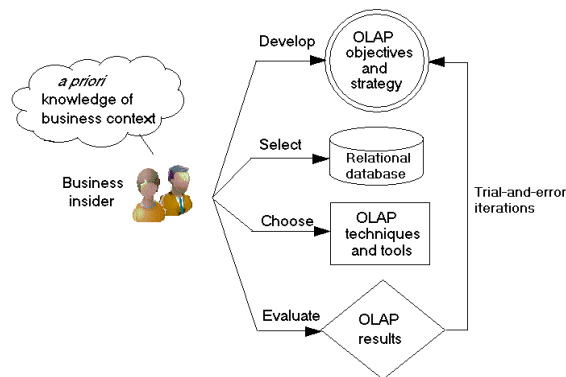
a priori knowledge of business context

Business insider

Develop

OLAP objectives and strategy

Select

Relational database

Choose

OLAP techniques and tools

Evaluate

OLAP results

Trial-and-error iterations